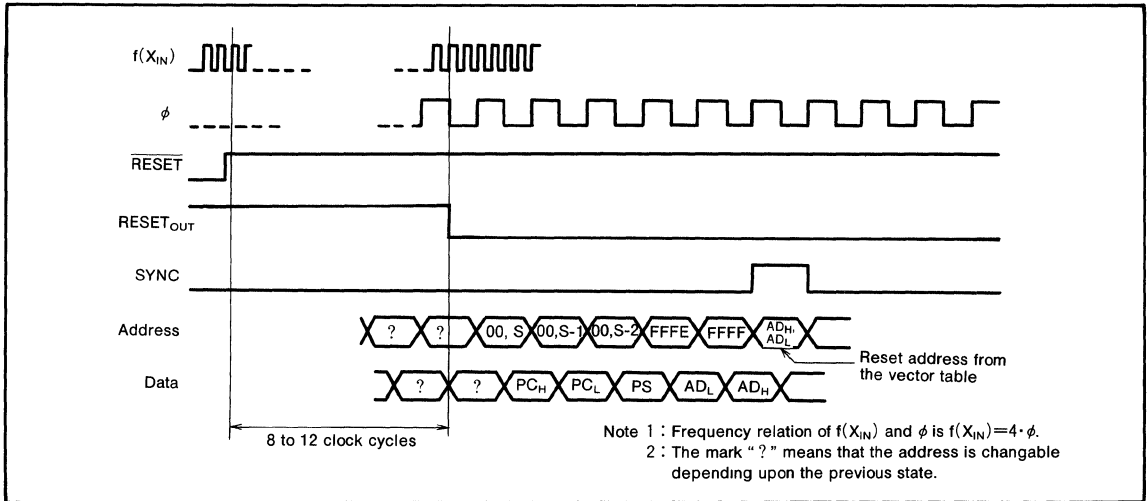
$f(X_{IN})$

$\phi$

$\overline{RESET}$

$RESET_{OUT}$

SYNC

Address

? ? 00, S 00,S-1 00,S-2 FFFE FFFF $AD_H$, $AD_L$

Reset address from the vector table

Data

? ? $PC_H$ $PC_L$ PS $AD_L$ $AD_H$

8 to 12 clock cycles

Note 1 : Frequency relation of $f(X_{IN})$ and $\phi$ is $f(X_{IN})=4 \cdot \phi$.
2 : The mark " ? " means that the address is changable depending upon the previous state.